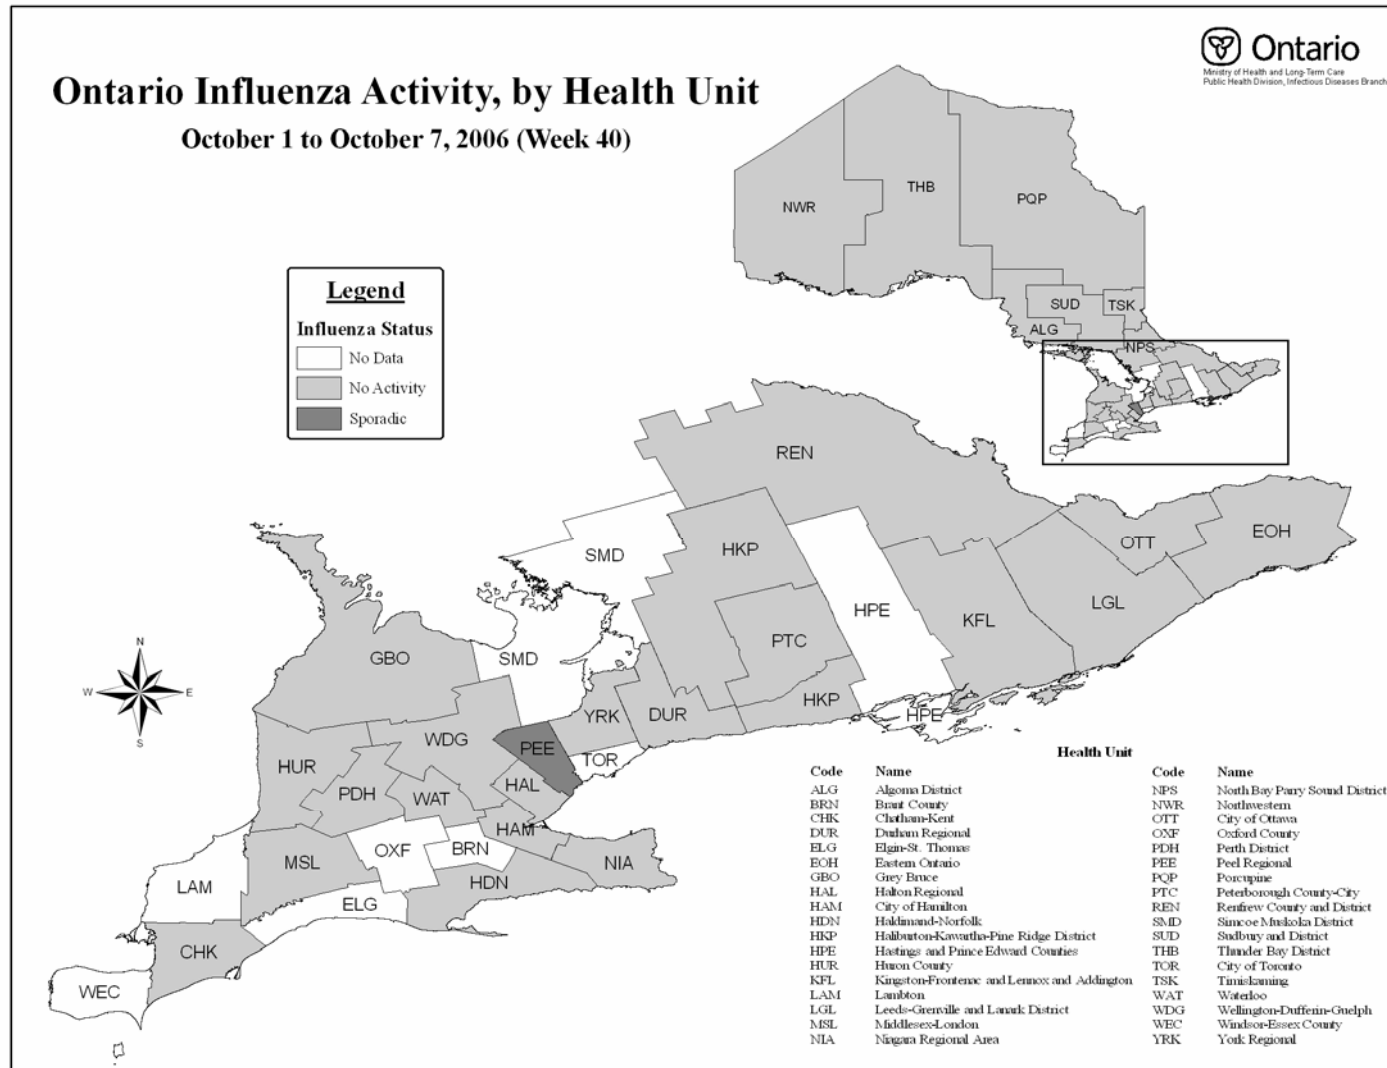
Ontario Influenza Activity, by Health Unit
October 1 to October 7, 2006 (Week 40)

Ontario
Ministry of Health and Long-Term Care
Public Health Division, Infectious Diseases Branch

Legend
Influenza Status
No Data
No Activity
Sporadic

NWR
THB
PQP
SUD
TSK
ALG
NPS
REN
SMD
HKP
HPE
OTT
EOH
LGL
KFL
PTC
GBO
SMD
YRK
DUR
HKP
HPE
PEE
TOR
WDG
HUR
PDH
WAT
HAL
HAM
MSL
OXF
BRN
NIA
LAM
HDN
ELG
CHK
WEC

N
W
E
S

Health Unit

| Code | Name | Code | Name |
|---|---|---|---|
| ALG | Algoma District | NPS | North Bay Parry Sound District |
| BRN | Brant County | NWR | Northwestern |
| CHK | Chatham-Kent | OTT | City of Ottawa |
| DUR | Durham Regional | OXF | Oxford County |
| ELG | Elgin-St. Thomas | PDH | Perth District |
| EOH | Eastern Ontario | PEE | Peel Regional |
| GBO | Grey Bruce | PQP | Porcupine |
| HAL | Halton Regional | PTC | Peterborough County-City |
| HAM | City of Hamilton | REN | Renfrew County and District |
| HDN | Haldimand-Norfolk | SMD | Simcoe Muskoka District |
| HKP | Haliburton-Kawartha-Pine Ridge District | SUD | Sudbury and District |
| HPE | Hastings and Prince Edward Counties | THB | Thunder Bay District |
| HUR | Huron County | TOR | City of Toronto |
| KFL | Kingston-Frontenac and Lennox and Addington | TSK | Timiskaming |
| LAM | Lambton | WAT | Waterloo |
| LGL | Leeds-Grenville and Lanark District | WDG | Wellington-Dufferin-Guelph |
| MSL | Middlesex-London | WEC | Windsor-Essex County |
| NIA | Niagara Regional Area | YRK | York Regional |